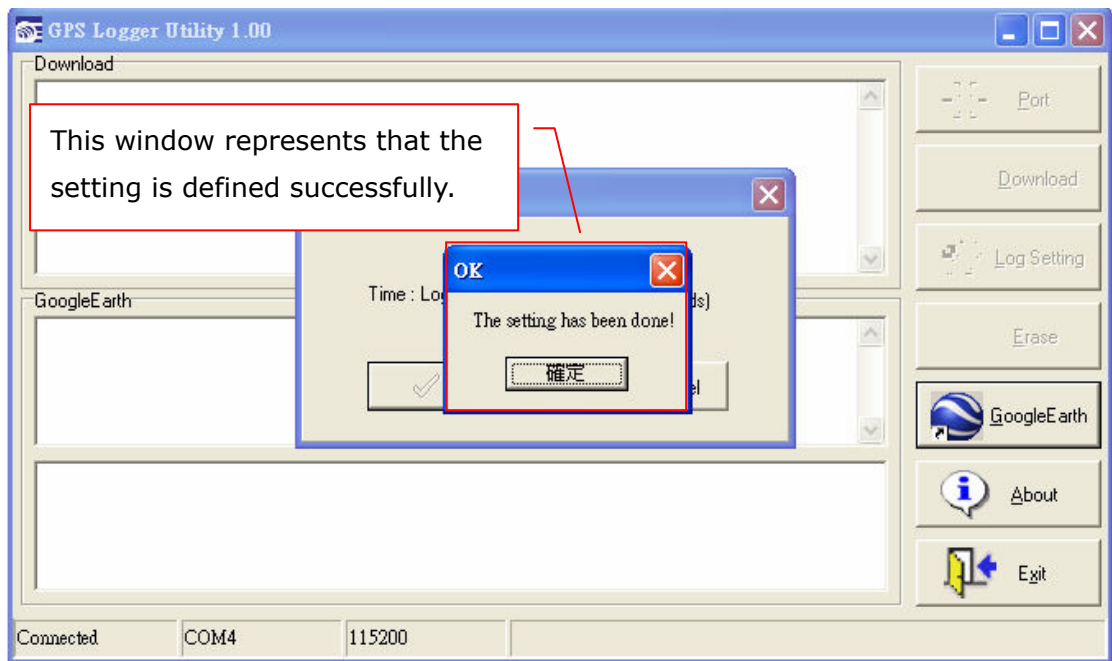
GPS Logger Utility 1.00

Download

This window represents that the setting is defined successfully.

Port

Download

Log Setting

GoogleEarth

Time : Lo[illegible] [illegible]ds)

OK

The setting has been done!

確定

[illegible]el

Erase

GoogleEarth

About

Exit

Connected | COM4 | 115200